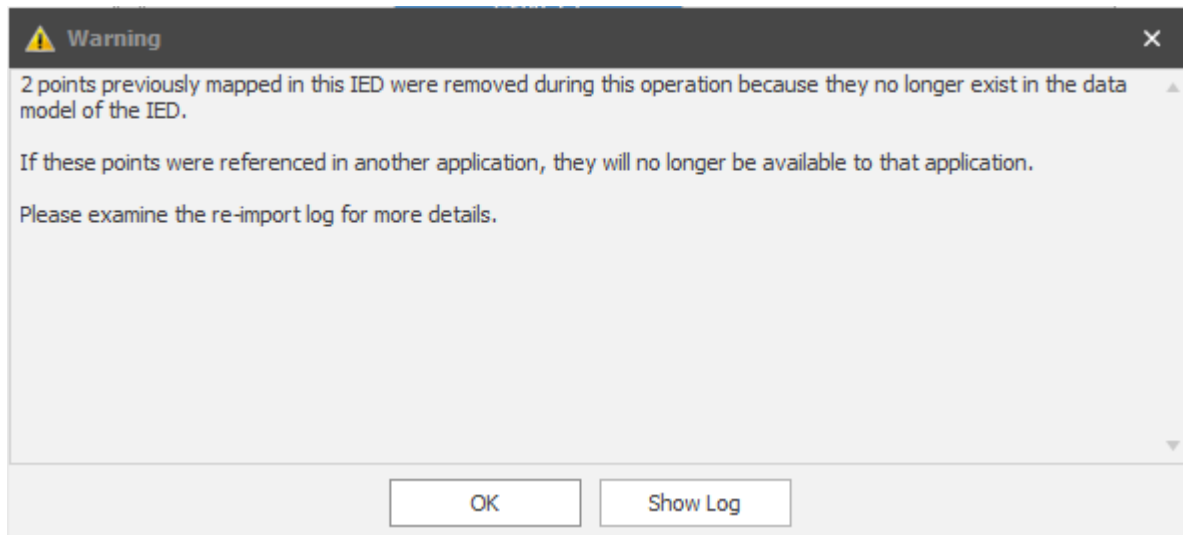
Warning

2 points previously mapped in this IED were removed during this operation because they no longer exist in the data model of the IED.

If these points were referenced in another application, they will no longer be available to that application.

Please examine the re-import log for more details.

OK

Show Log